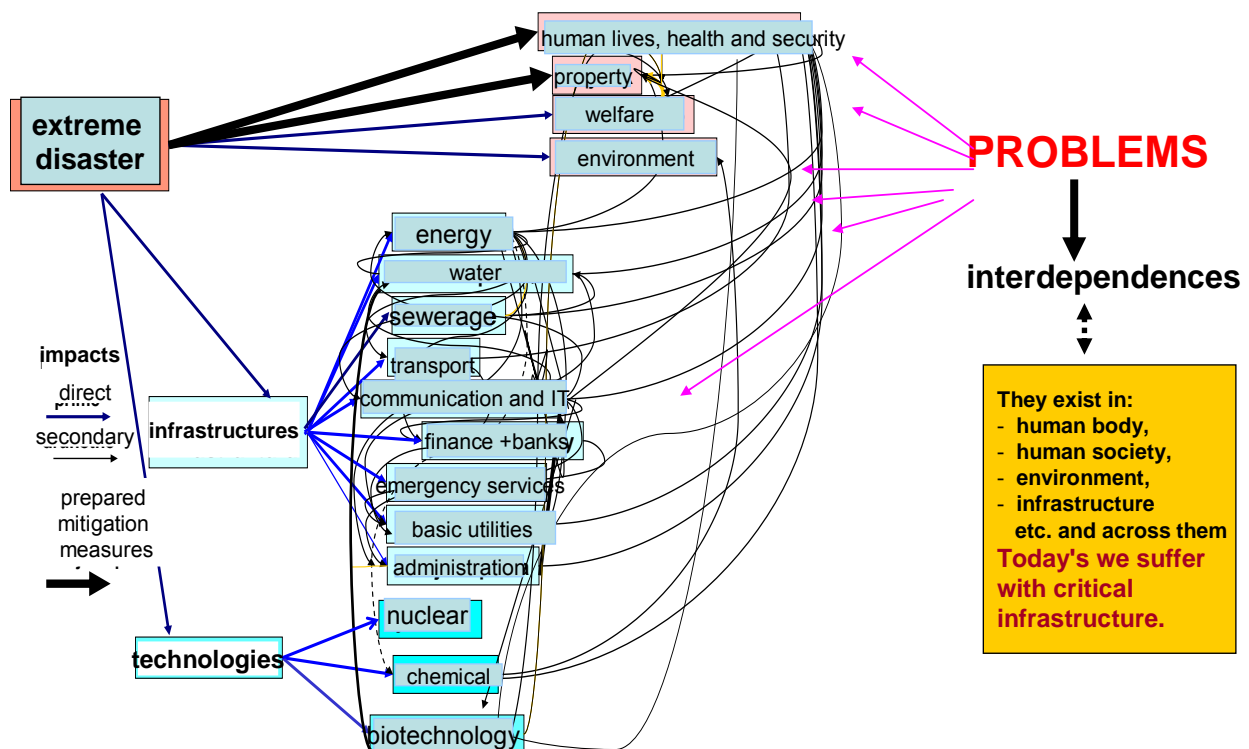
human lives, health and security
property
welfare
environment

extreme disaster

PROBLEMS

interdependences

energy
water
sewerage
transport
communication and IT
finance +banks
emergency services
basic utilities
administration
nuclear
chemical
biotechnology

impacts
direct
secondary

infrastructures

prepared mitigation measures

technologies

They exist in:
- human body,
- human society,
- environment,
- infrastructure
etc. and across them
Today's we suffer with critical infrastructure.